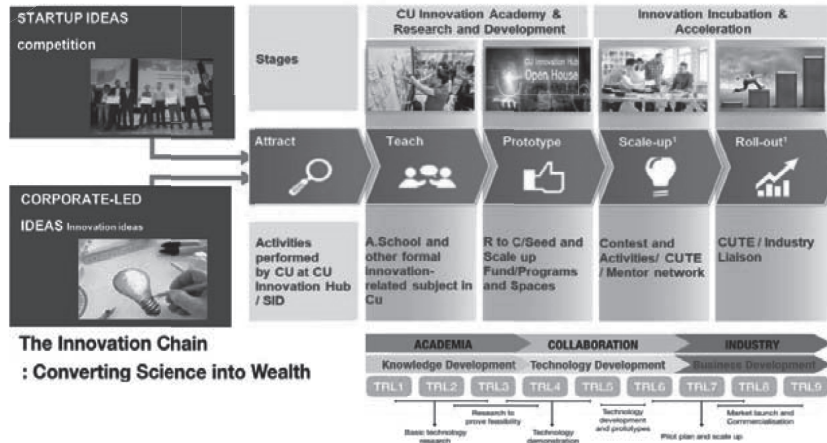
STARTUP IDEAS

competition

CORPORATE-LED

IDEAS Innovation ideas

CU Innovation Academy & Research and Development

Innovation Incubation & Acceleration

Stages

CU Innovation Hub Open House

Attract

Teach

Prototype

Scale-up¹

Roll-out¹

Activities performed by CU at CU Innovation Hub / SID

A.School and other formal innovation-related subject in Cu

R to C/Seed and Scale up Fund/Programs and Spaces

Contest and Activities/ CUTE / Mentor network

CUTE / Industry Liaison

The Innovation Chain

: Converting Science into Wealth

ACADEMIA

COLLABORATION

INDUSTRY

Knowledge Development

Technology Development

Business Development

TRL1 TRL2 TRL3 TRL4 TRL5 TRL6 TRL7 TRL8 TRL9

Basic technology research

Research to prove feasibility

Technology demonstration

Technology development and prototypes

Pilot plan and scale up

Market launch and Commercialisation